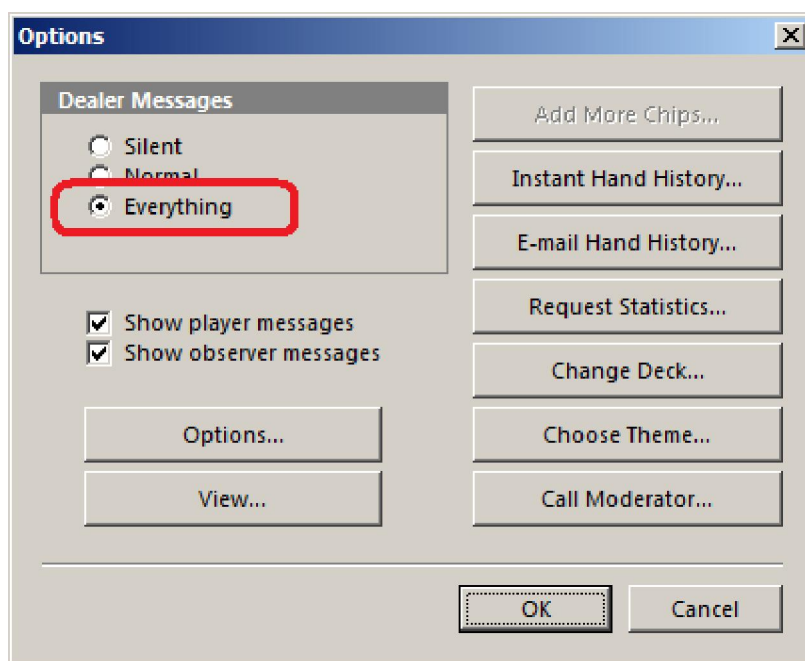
Options

Dealer Messages

Silent
Normal
Everything

Show player messages
Show observer messages

Options...
View...

Add More Chips...
Instant Hand History...
E-mail Hand History...
Request Statistics...
Change Deck...
Choose Theme...
Call Moderator...

OK
Cancel